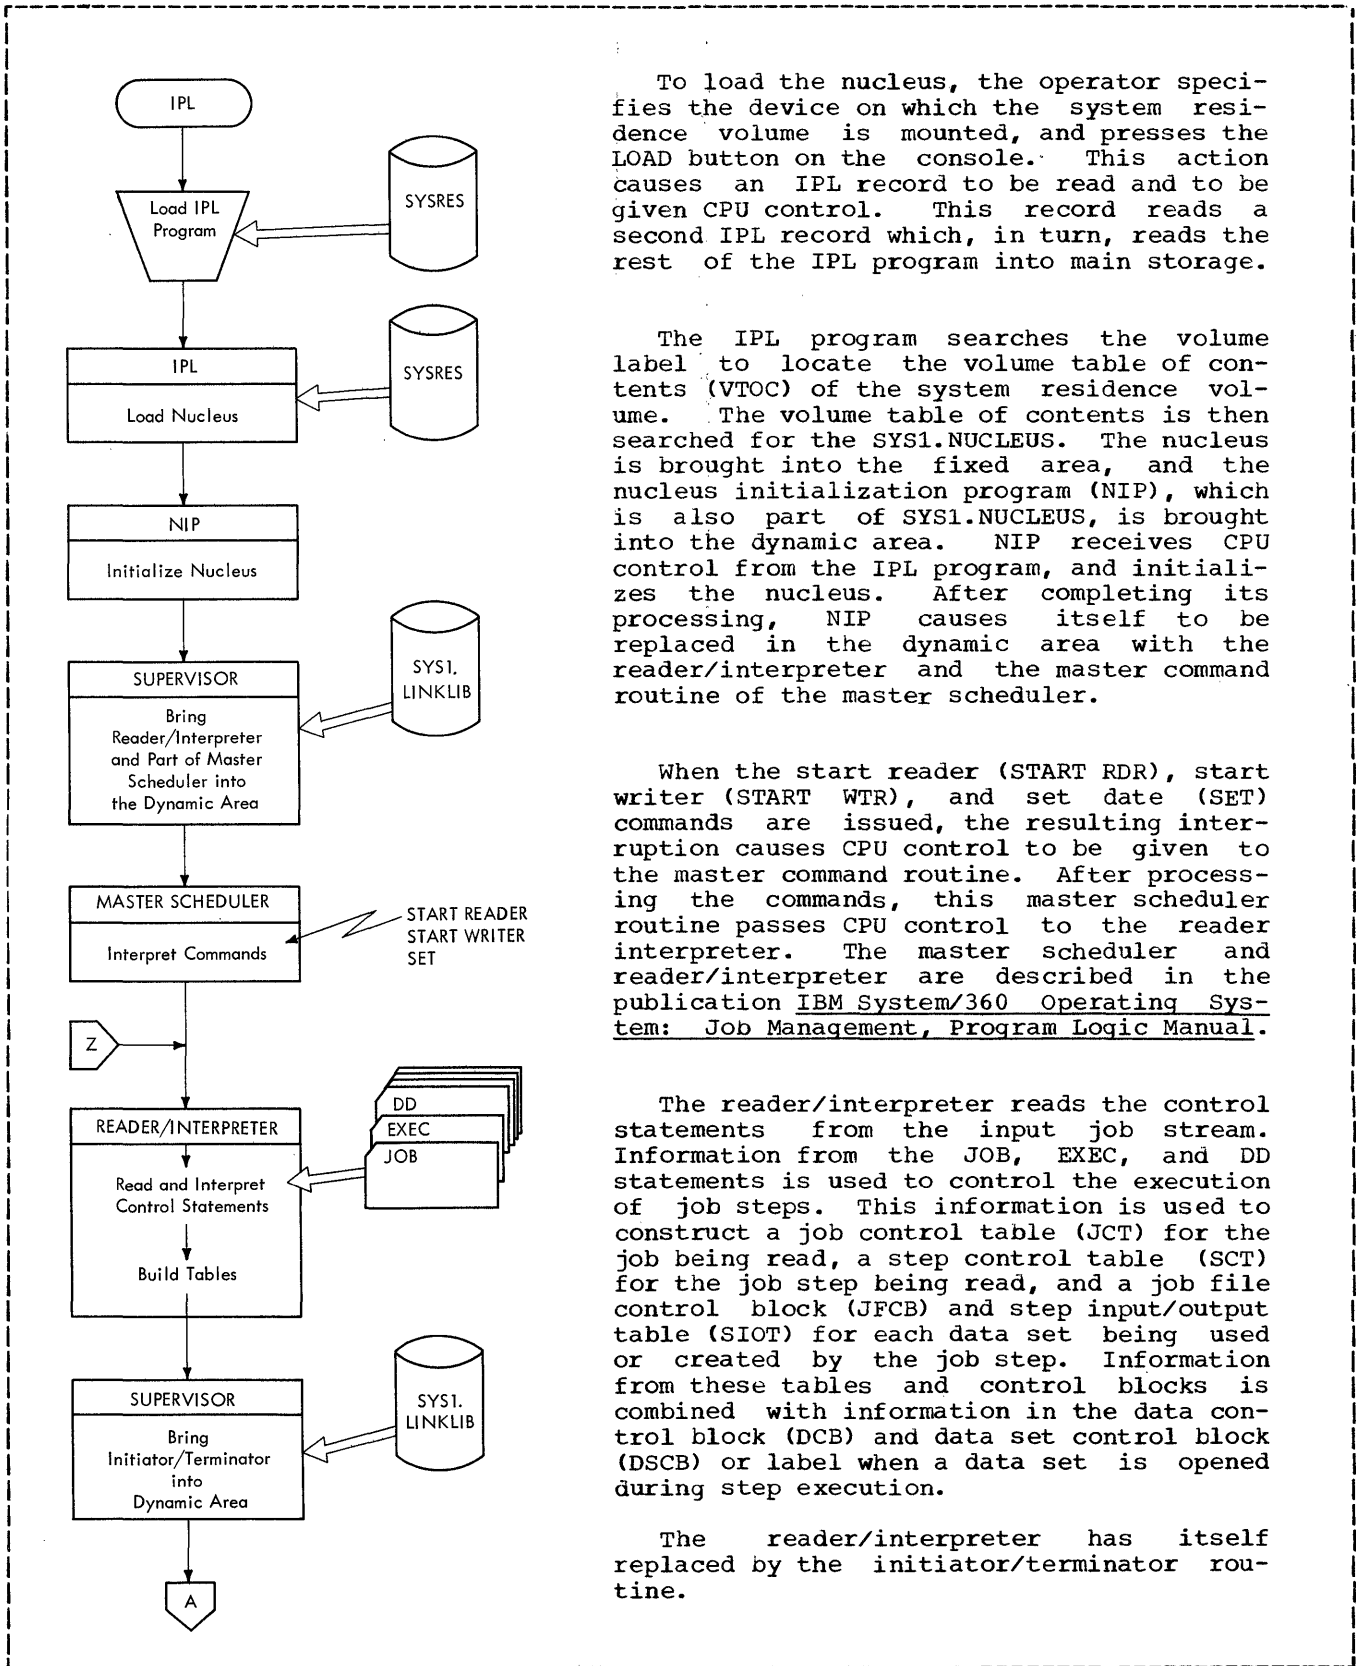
IPL

Load IPL Program

SYSRES

IPL

Load Nucleus

SYSRES

NIP

Initialize Nucleus

SUPERVISOR

Bring Reader/Interpreter and Part of Master Scheduler into the Dynamic Area

SYS1. LINKLIB

MASTER SCHEDULER

Interpret Commands

START READER
START WRITER
SET

Z

READER/INTERPRETER

Read and Interpret Control Statements

Build Tables

DD
EXEC
JOB

SUPERVISOR

Bring Initiator/Terminator into Dynamic Area

SYS1. LINKLIB

A

To load the nucleus, the operator specifies the device on which the system residence volume is mounted, and presses the LOAD button on the console. This action causes an IPL record to be read and to be given CPU control. This record reads a second IPL record which, in turn, reads the rest of the IPL program into main storage.

The IPL program searches the volume label to locate the volume table of contents (VTOC) of the system residence volume. The volume table of contents is then searched for the SYS1.NUCLEUS. The nucleus is brought into the fixed area, and the nucleus initialization program (NIP), which is also part of SYS1.NUCLEUS, is brought into the dynamic area. NIP receives CPU control from the IPL program, and initializes the nucleus. After completing its processing, NIP causes itself to be replaced in the dynamic area with the reader/interpreter and the master command routine of the master scheduler.

When the start reader (START RDR), start writer (START WTR), and set date (SET) commands are issued, the resulting interruption causes CPU control to be given to the master command routine. After processing the commands, this master scheduler routine passes CPU control to the reader interpreter. The master scheduler and reader/interpreter are described in the publication IBM System/360 Operating System: Job Management, Program Logic Manual.

The reader/interpreter reads the control statements from the input job stream. Information from the JOB, EXEC, and DD statements is used to control the execution of job steps. This information is used to construct a job control table (JCT) for the job being read, a step control table (SCT) for the job step being read, and a job file control block (JFCB) and step input/output table (SIOT) for each data set being used or created by the job step. Information from these tables and control blocks is combined with information in the data control block (DCB) and data set control block (DSCB) or label when a data set is opened during step execution.

The reader/interpreter has itself replaced by the initiator/terminator routine.